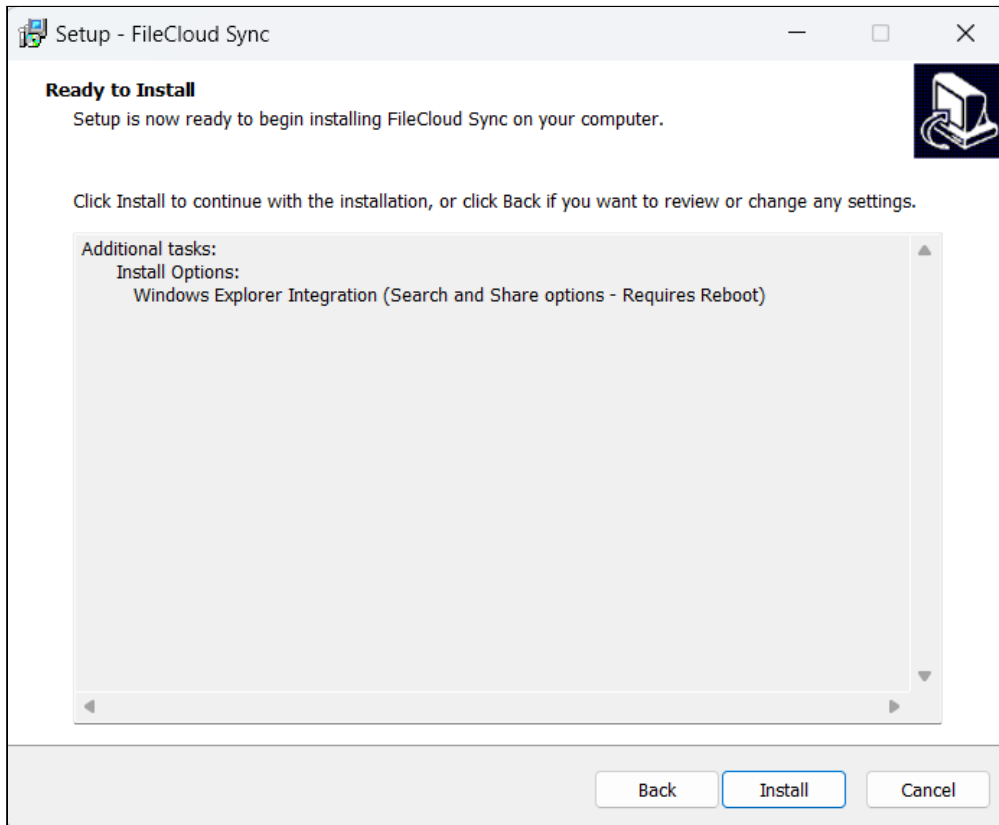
Setup - FileCloud Sync

Ready to Install
Setup is now ready to begin installing FileCloud Sync on your computer.

Click Install to continue with the installation, or click Back if you want to review or change any settings.

Additional tasks:
Install Options:
Windows Explorer Integration (Search and Share options - Requires Reboot)

Back Install Cancel